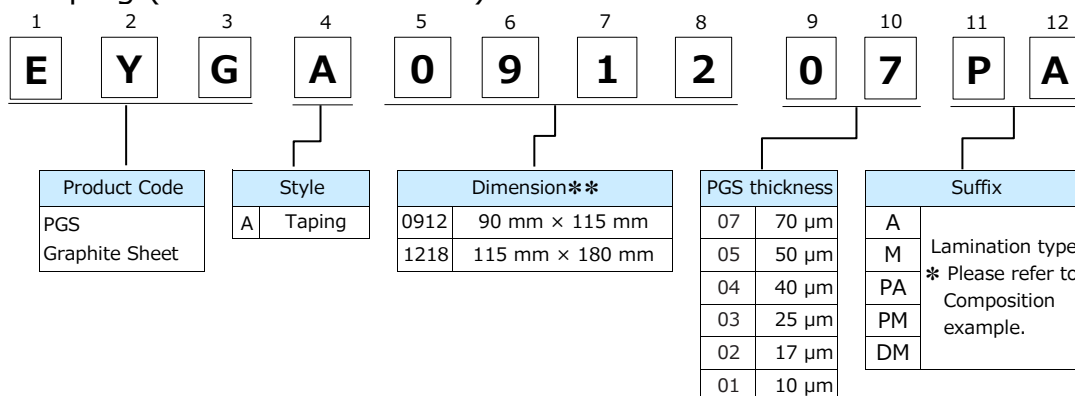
1 2 3 4 5 6 7 8 9 10 11 12

E Y G A 0 9 1 2 0 7 P A

| Product Code |
|---|
| PGS Graphite Sheet |

| Style | |
|---|---|
| A | Taping |

| Dimension✻✻ | |
|---|---|
| 0912 | 90 mm × 115 mm |
| 1218 | 115 mm × 180 mm |

| PGS thickness | |
|---|---|
| 07 | 70 μm |
| 05 | 50 μm |
| 04 | 40 μm |
| 03 | 25 μm |
| 02 | 17 μm |
| 01 | 10 μm |

| Suffix | |
|---|---|
| A | Lamination type ✻ Please refer to Composition example. |
| M | |
| PA | |
| PM | |
| DM | |